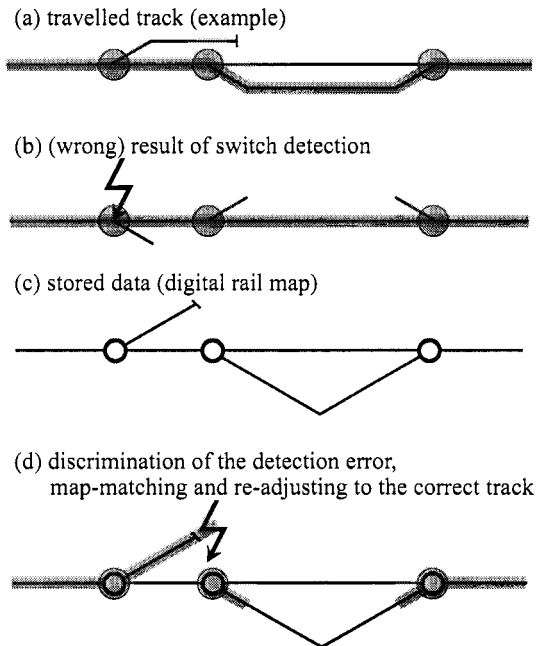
(a) travelled track (example)

(b) (wrong) result of switch detection

(c) stored data (digital rail map)

(d) discrimination of the detection error, map-matching and re-adjusting to the correct track